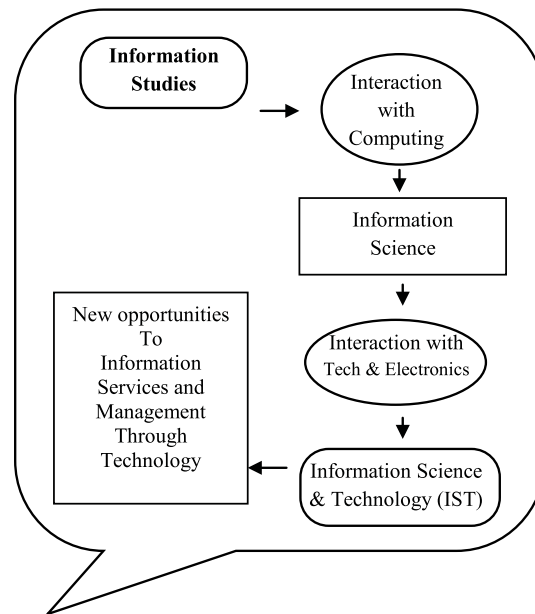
Information Studies

Interaction with Computing

Information Science

Interaction with Tech & Electronics

Information Science & Technology (IST)

New opportunities To Information Services and Management Through Technology